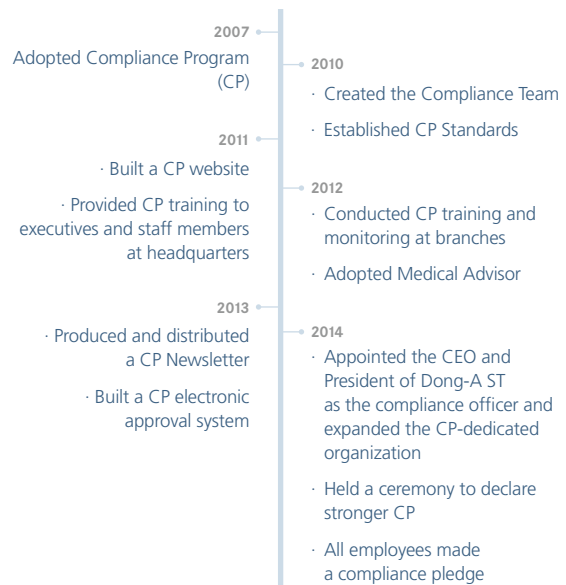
2007

Adopted Compliance Program (CP)

2010

· Created the Compliance Team

· Established CP Standards

2011

· Built a CP website

· Provided CP training to executives and staff members at headquarters

2012

· Conducted CP training and monitoring at branches

· Adopted Medical Advisor

2013

· Produced and distributed a CP Newsletter

· Built a CP electronic approval system

2014

· Appointed the CEO and President of Dong-A ST as the compliance officer and expanded the CP-dedicated organization

· Held a ceremony to declare stronger CP

· All employees made a compliance pledge